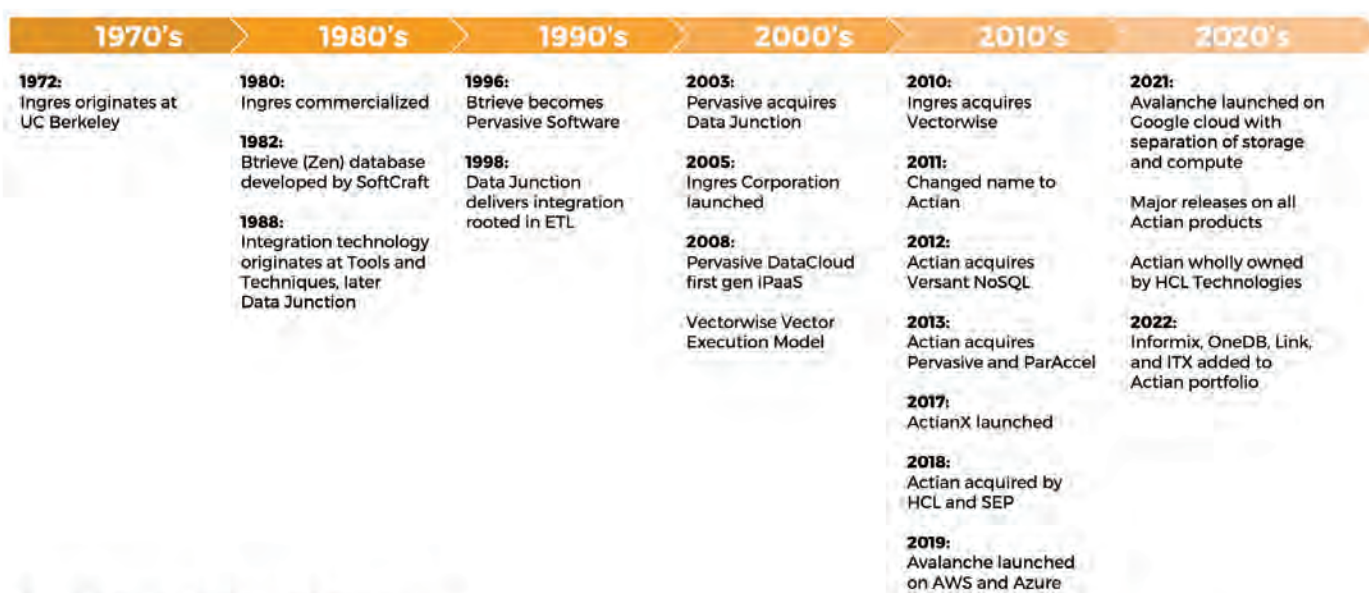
1970's

1972:
Ingres originates at UC Berkeley

1980's

1980:
Ingres commercialized

1982:
Btrieve (Zen) database developed by SoftCraft

1988:
Integration technology originates at Tools and Techniques, later Data Junction

1990's

1996:
Btrieve becomes Pervasive Software

1998:
Data Junction delivers integration rooted in ETL

2000's

2003:
Pervasive acquires Data Junction

2005:
Ingres Corporation launched

2008:
Pervasive DataCloud first gen iPaaS

Vectorwise Vector Execution Model

2010's

2010:
Ingres acquires Vectorwise

2011:
Changed name to Actian

2012:
Actian acquires Versant NoSQL

2013:
Actian acquires Pervasive and ParAccel

2017:
ActianX launched

2018:
Actian acquired by HCL and SEP

2019:
Avalanche launched on AWS and Azure

2020's

2021:
Avalanche launched on Google cloud with separation of storage and compute

Major releases on all Actian products

Actian wholly owned by HCL Technologies

2022:
Informix, OneDB, Link, and ITX added to Actian portfolio